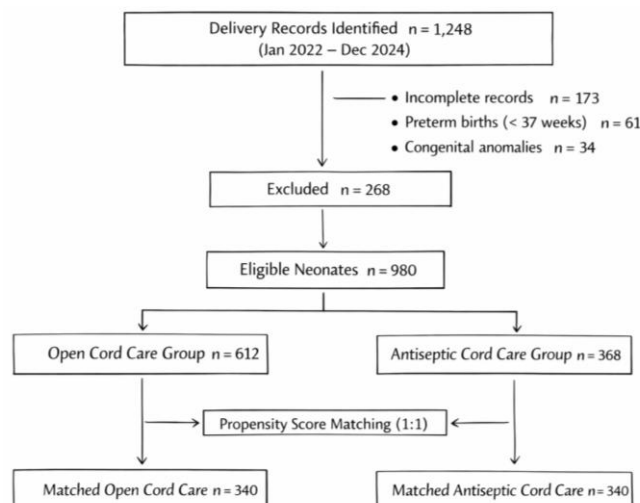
Delivery Records Identified $n = 1,248$
(Jan 2022 – Dec 2024)

• Incomplete records $n = 173$
• Preterm births (< 37 weeks) $n = 61$
• Congenital anomalies $n = 34$

Excluded $n = 268$

Eligible Neonates $n = 980$

Open Cord Care Group $n = 612$

Antiseptic Cord Care Group $n = 368$

Propensity Score Matching (1:1)

Matched Open Cord Care $n = 340$

Matched Antiseptic Cord Care $n = 340$